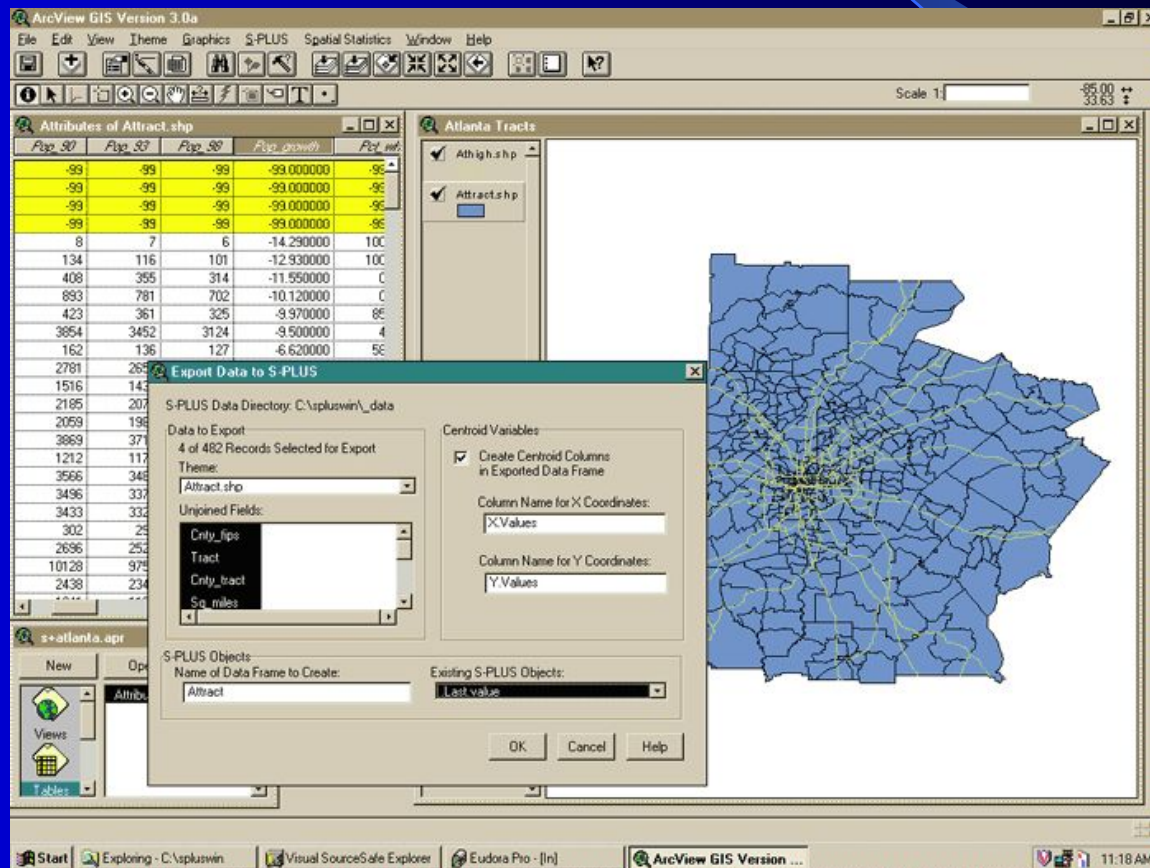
ArcView GIS Version 3.0a

File Edit View Theme Graphics S-PLUS Spatial Statistics Window Help

Scale 1:

-85.00
33.63

Attributes of Attract.shp

| Pop_90 | Pop_93 | Pop_98 | Pop_growth | Pct_wh |
|---|---|---|---|---|
| -99 | -99 | -99 | -99.000000 | -99 |
| -99 | -99 | -99 | -99.000000 | -99 |
| -99 | -99 | -99 | -99.000000 | -99 |
| -99 | -99 | -99 | -99.000000 | -99 |
| 8 | 7 | 6 | -14.290000 | 100 |
| 134 | 116 | 101 | -12.930000 | 100 |
| 408 | 355 | 314 | -11.550000 | 0 |
| 893 | 781 | 702 | -10.120000 | 0 |
| 423 | 361 | 325 | -9.970000 | 85 |
| 3854 | 3452 | 3124 | -9.500000 | 4 |
| 162 | 136 | 127 | -6.620000 | 58 |
| 2781 | 26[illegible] | | | |
| 1516 | 14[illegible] | | | |
| 2185 | 207 | | | |
| 2059 | 19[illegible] | | | |
| 3869 | 371 | | | |
| 1212 | 117 | | | |
| 3566 | 34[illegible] | | | |
| 3496 | 337 | | | |
| 3433 | 332 | | | |
| 302 | 2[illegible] | | | |
| 2696 | 252 | | | |
| 10128 | 975 | | | |
| 2438 | 234 | | | |

Atlanta Tracts

Athigh.shp

Attract.shp

Export Data to S-PLUS

S-PLUS Data Directory: C:\spluswin\_data

Data to Export
4 of 482 Records Selected for Export
Theme:
Attract.shp
Unjoined Fields:
Cnty_fips
Tract
Cnty_tract
Sq_miles

Centroid Variables
Create Centroid Columns in Exported Data Frame
Column Name for X Coordinates:
X.Values
Column Name for Y Coordinates:
Y.Values

S-PLUS Objects
Name of Data Frame to Create:
Attract
Existing S-PLUS Objects:
.Last.value

OK Cancel Help

s+atlanta.apr

New Op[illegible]

Attribu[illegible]

Views

Tables

Start Exploring - C:\spluswin Visual SourceSafe Explorer Eudora Pro - [In] ArcView GIS Version ... 11:18 AM